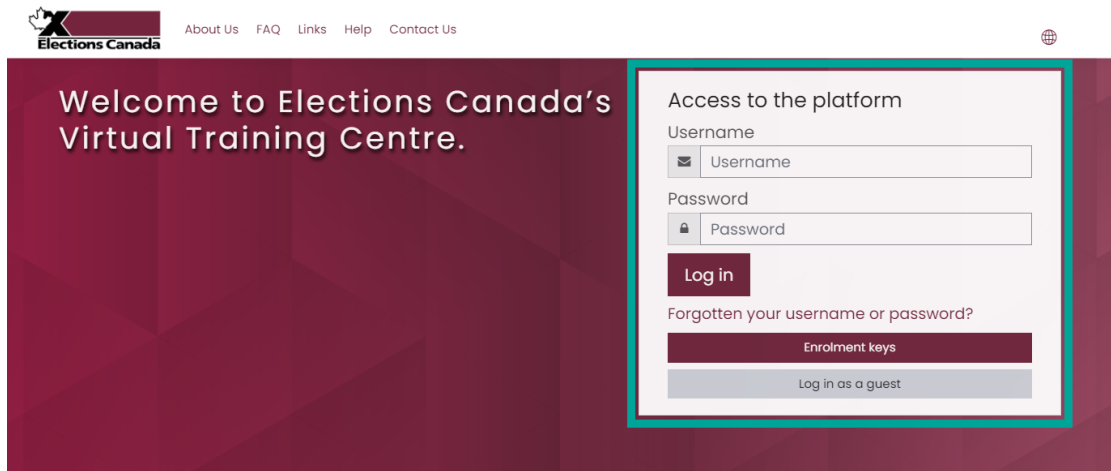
Elections Canada

About Us FAQ Links Help Contact Us

Welcome to Elections Canada's Virtual Training Centre.

Access to the platform

Username

Username

Password

Password

Log in

Forgotten your username or password?

Enrolment keys

Log in as a guest